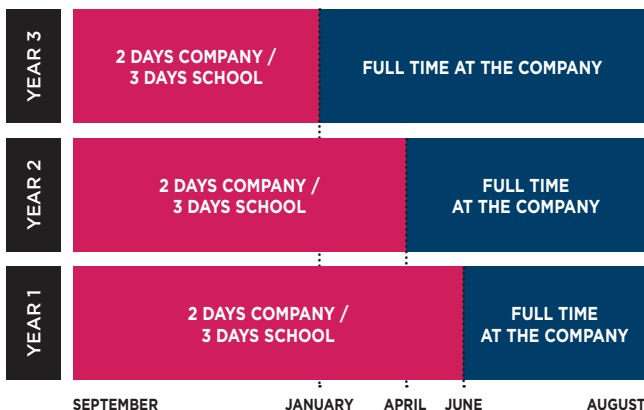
YEAR 3

2 DAYS COMPANY / 3 DAYS SCHOOL

FULL TIME AT THE COMPANY

YEAR 2

2 DAYS COMPANY / 3 DAYS SCHOOL

FULL TIME AT THE COMPANY

YEAR 1

2 DAYS COMPANY / 3 DAYS SCHOOL

FULL TIME AT THE COMPANY

SEPTEMBER JANUARY APRIL JUNE AUGUST